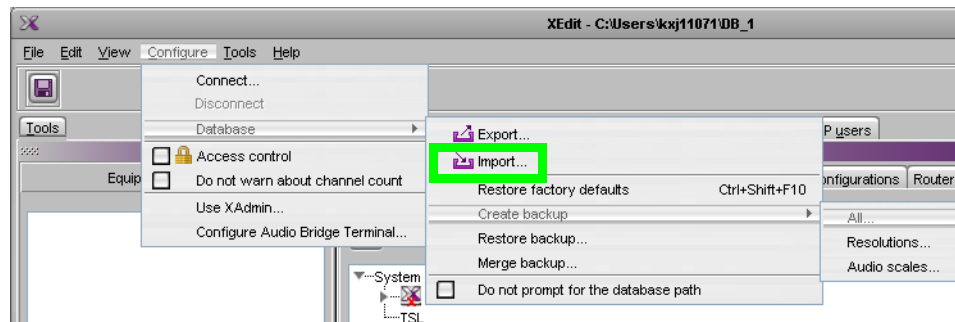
XEdit - C:\Users\kxj11071\DB_1

File Edit View Configure Tools Help

Tools

Equip

Connect...
Disconnect
Database
Access control
Do not warn about channel count
Use XAdmin...
Configure Audio Bridge Terminal...

Export...
Import...
Restore factory defaults Ctrl+Shift+F10
Create backup
Restore backup...
Merge backup...
Do not prompt for the database path

All...
Resolutions...
Audio scales...

P users
onfigurations Router

System
TSL